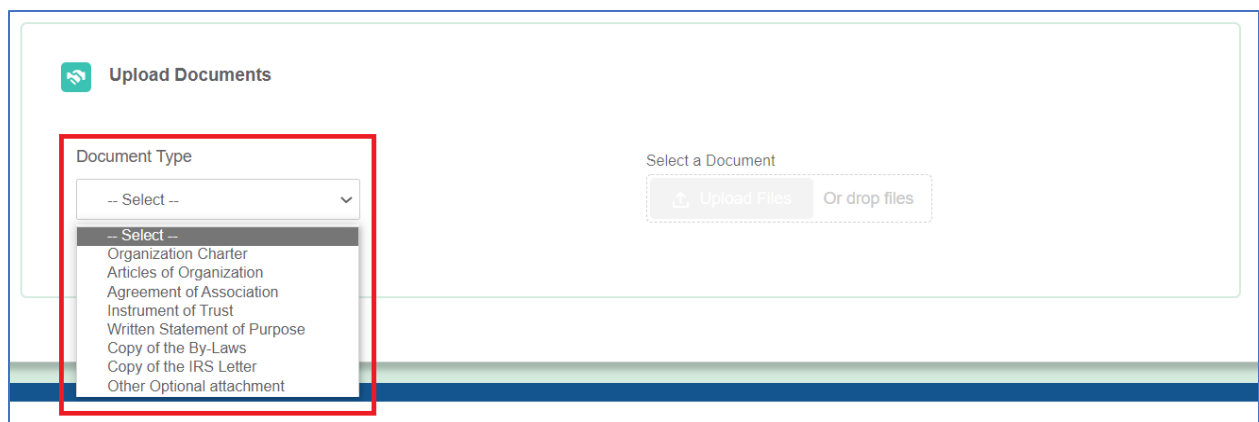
Upload Documents

Document Type

-- Select --

-- Select --
Organization Charter
Articles of Organization
Agreement of Association
Instrument of Trust
Written Statement of Purpose
Copy of the By-Laws
Copy of the IRS Letter
Other Optional attachment

Select a Document

Upload Files Or drop files